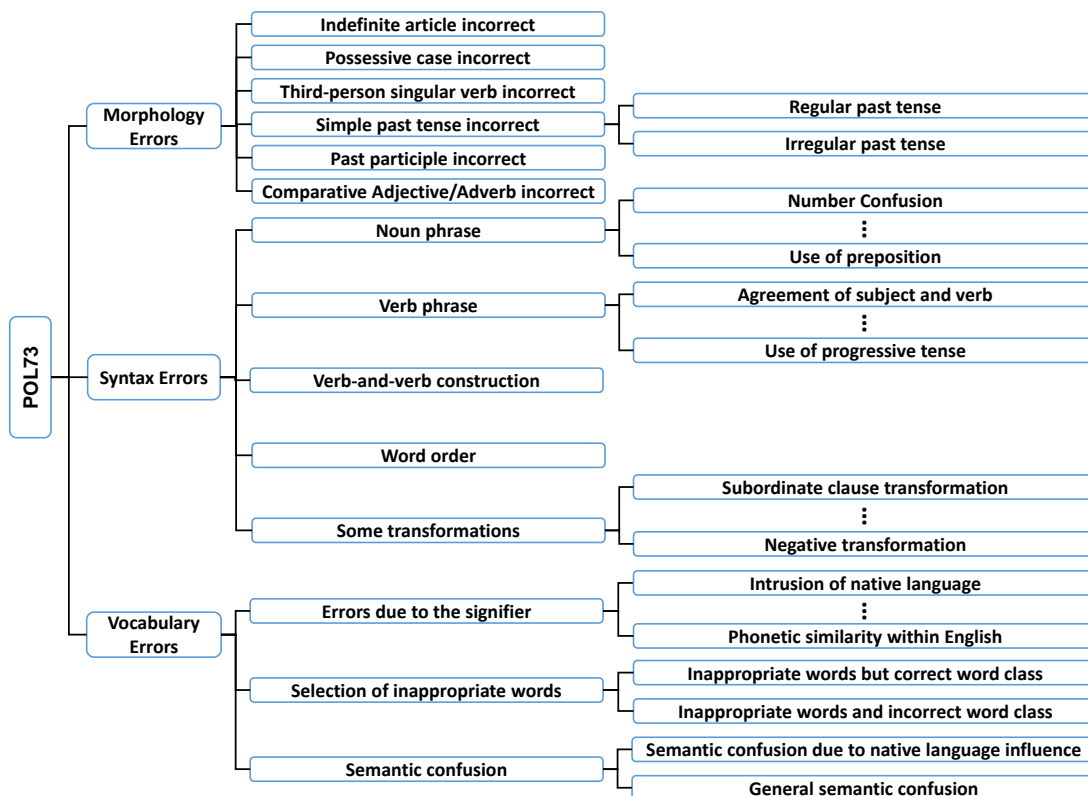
POL73

Morphology Errors

Indefinite article incorrect

Possessive case incorrect

Third-person singular verb incorrect

Simple past tense incorrect

Regular past tense

Irregular past tense

Past participle incorrect

Comparative Adjective/Adverb incorrect

Syntax Errors

Noun phrase

Number Confusion

⋮

Use of preposition

Verb phrase

Agreement of subject and verb

⋮

Use of progressive tense

Verb-and-verb construction

Word order

Some transformations

Subordinate clause transformation

⋮

Negative transformation

Vocabulary Errors

Errors due to the signifier

Intrusion of native language

⋮

Phonetic similarity within English

Selection of inappropriate words

Inappropriate words but correct word class

Inappropriate words and incorrect word class

Semantic confusion

Semantic confusion due to native language influence

General semantic confusion